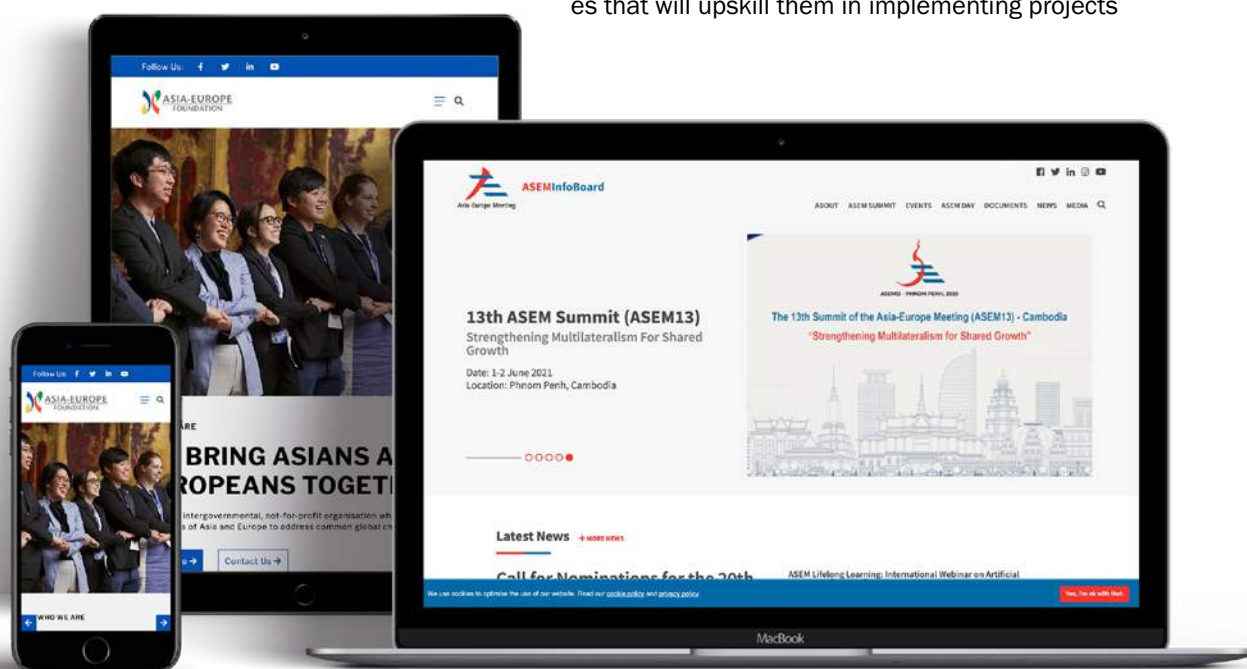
es that will upskill them in implementing projects

Follow Us:

ASIA-EUROPE FOUNDATION

ARE

BRING ASIANS A
ROPEANS TOGET

intergovernmental, not-for-profit organisation wh
s of Asia and Europe to address common global ch

Contact Us →

Follow Us:

ASIA-EUROPE FOUNDATION

WHO WE ARE

Asia-Europe Meeting

ASEMInfoBoard

ABOUT ASEM SUMMIT EVENTS ASEM DAY DOCUMENTS NEWS MEDIA

13th ASEM Summit (ASEM13)

Strengthening Multilateralism For Shared Growth

Date: 1-2 June 2021
Location: Phnom Penh, Cambodia

ASEM13 · PHNOM PENH, 2020

The 13th Summit of the Asia-Europe Meeting (ASEM13) - Cambodia

"Strengthening Multilateralism for Shared Growth"

Latest News + MORE NEWS

Call for Nominations for the 20th

ASEM Lifelong Learning: International Webinar on Artificial

We use cookies to optimise the use of our website. Read our cookie policy and privacy policy.

Yes, I'm ok with that.

MacBook